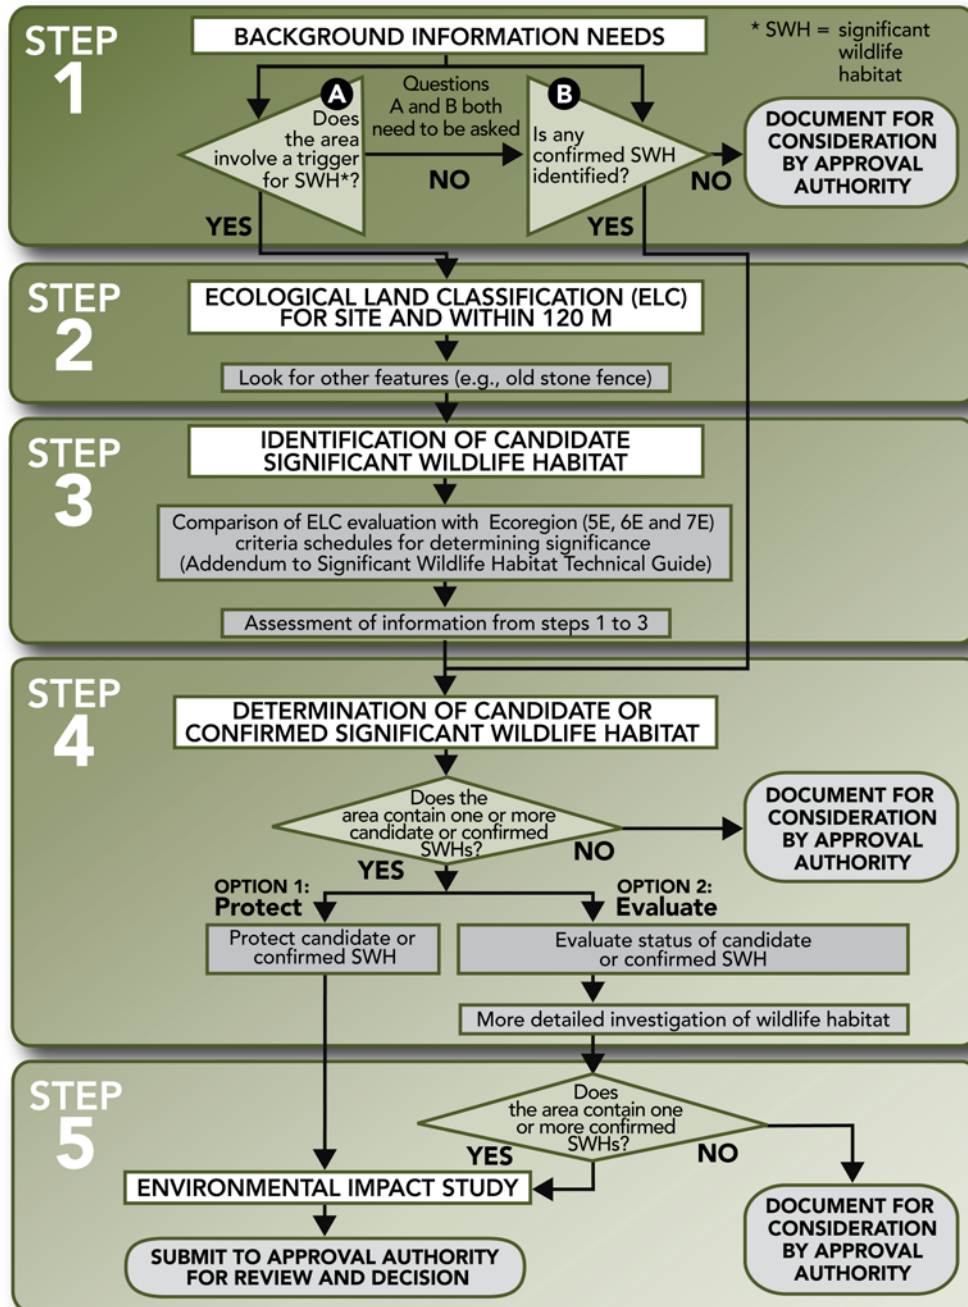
STEP 1

BACKGROUND INFORMATION NEEDS

* SWH = significant wildlife habitat

A Does the area involve a trigger for SWH*?

Questions A and B both need to be asked

NO

B Is any confirmed SWH identified?

NO

DOCUMENT FOR CONSIDERATION BY APPROVAL AUTHORITY

YES

YES

STEP 2

ECOLOGICAL LAND CLASSIFICATION (ELC) FOR SITE AND WITHIN 120 M

Look for other features (e.g., old stone fence)

STEP 3

IDENTIFICATION OF CANDIDATE SIGNIFICANT WILDLIFE HABITAT

Comparison of ELC evaluation with Ecoregion (5E, 6E and 7E) criteria schedules for determining significance (Addendum to Significant Wildlife Habitat Technical Guide)

Assessment of information from steps 1 to 3

STEP 4

DETERMINATION OF CANDIDATE OR CONFIRMED SIGNIFICANT WILDLIFE HABITAT

Does the area contain one or more candidate or confirmed SWHs?

NO

DOCUMENT FOR CONSIDERATION BY APPROVAL AUTHORITY

YES

OPTION 1: Protect

OPTION 2: Evaluate

Protect candidate or confirmed SWH

Evaluate status of candidate or confirmed SWH

More detailed investigation of wildlife habitat

STEP 5

Does the area contain one or more confirmed SWHs?

YES

NO

ENVIRONMENTAL IMPACT STUDY

SUBMIT TO APPROVAL AUTHORITY FOR REVIEW AND DECISION

DOCUMENT FOR CONSIDERATION BY APPROVAL AUTHORITY